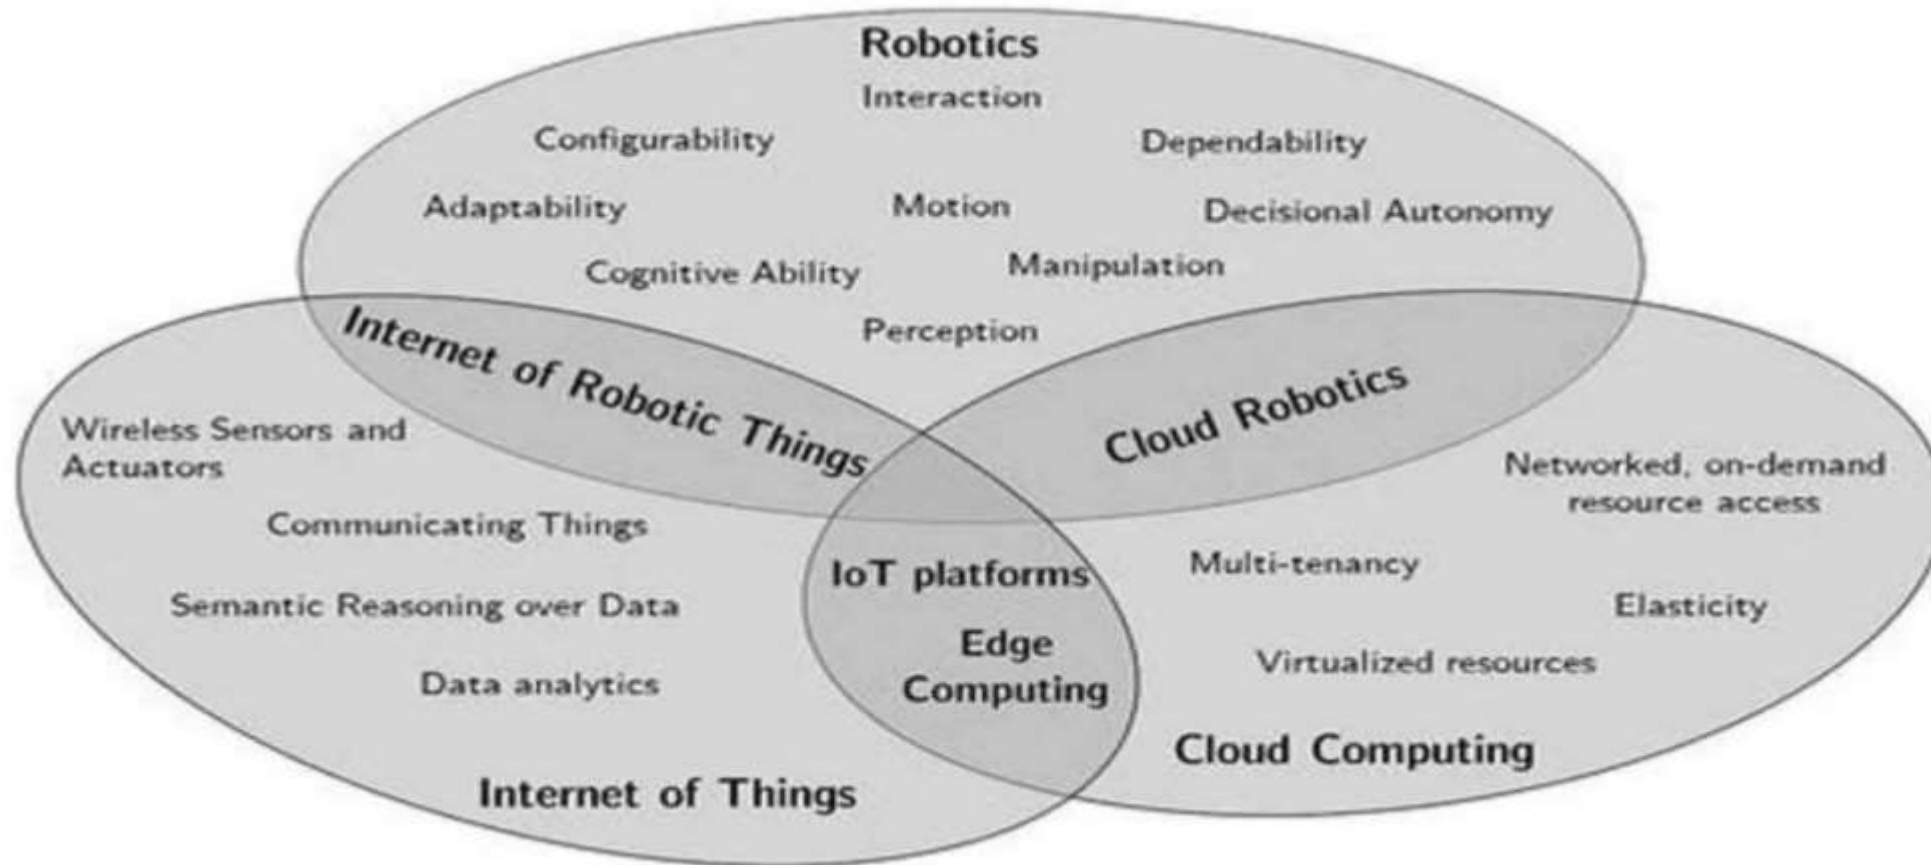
Robotics
Interaction
Configurability
Dependability
Adaptability
Motion
Decisional Autonomy
Cognitive Ability
Manipulation
Perception

Internet of Robotic Things
Cloud Robotics

Wireless Sensors and Actuators
Communicating Things
Semantic Reasoning over Data
Data analytics
Internet of Things

IoT platforms
Edge Computing

Networked, on-demand resource access
Multi-tenancy
Elasticity
Virtualized resources
Cloud Computing